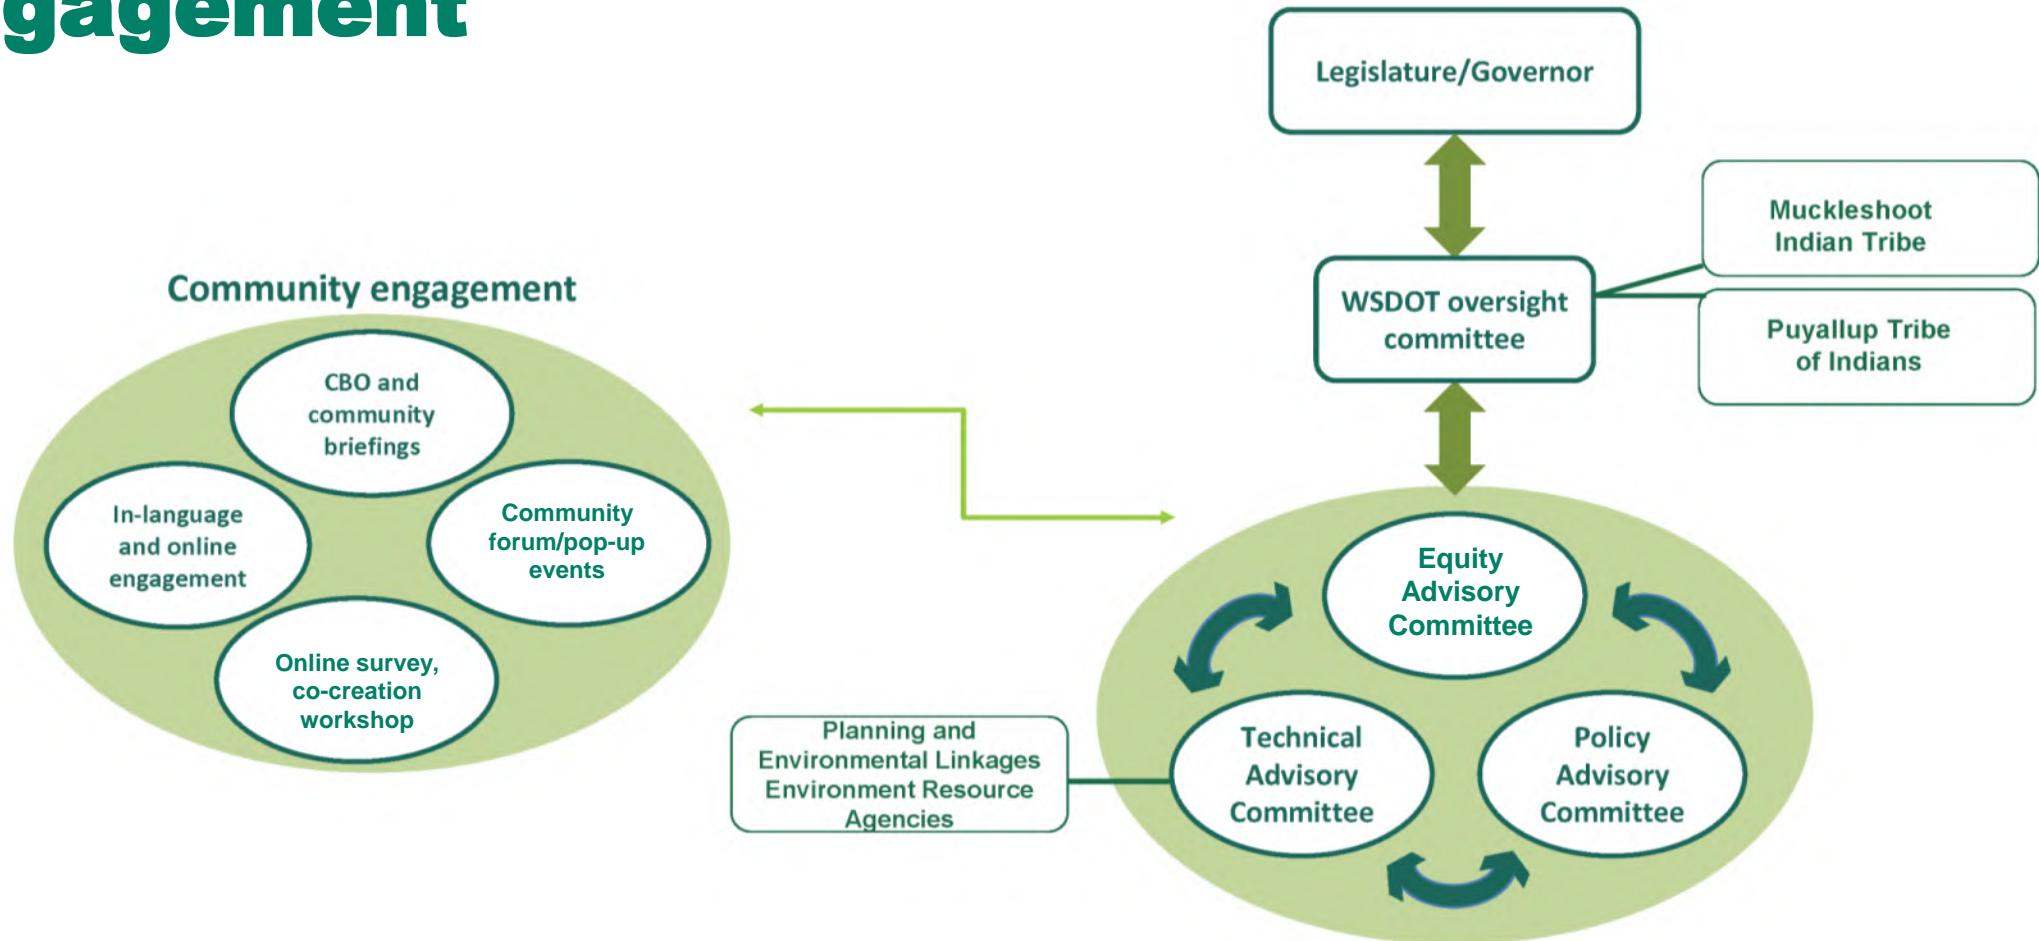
gagement

Community engagement

CBO and community briefings

In-language and online engagement

Community forum/pop-up events

Online survey, co-creation workshop

Legislature/Governor

Muckleshoot Indian Tribe

WSDOT oversight committee

Puyallup Tribe of Indians

Equity Advisory Committee

Planning and Environmental Linkages Environment Resource Agencies

Technical Advisory Committee

Policy Advisory Committee